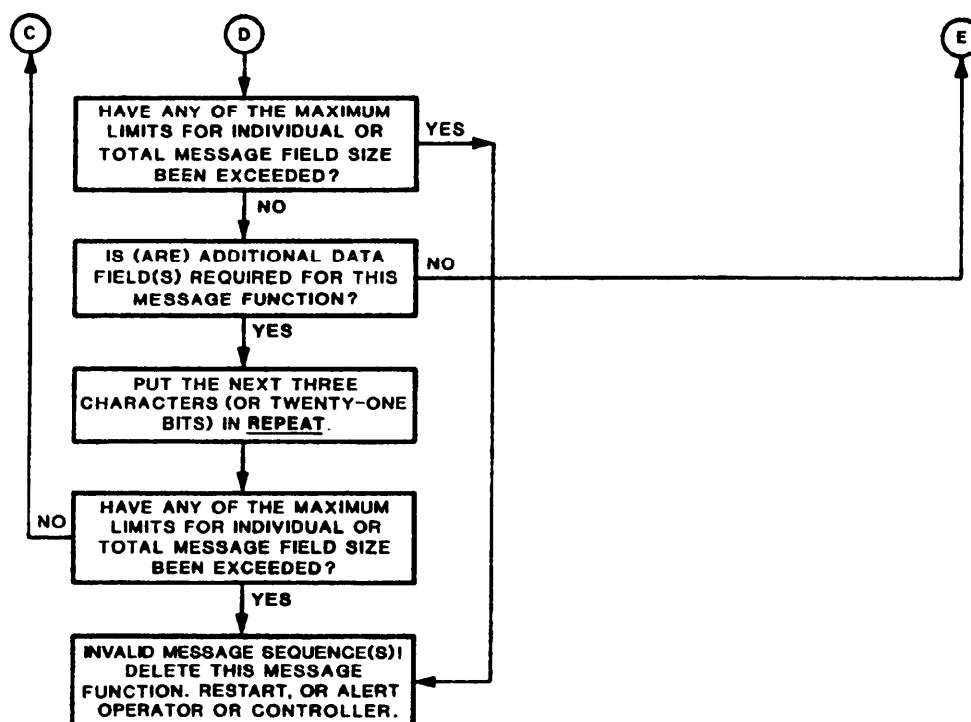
C

D

E

HAVE ANY OF THE MAXIMUM LIMITS FOR INDIVIDUAL OR TOTAL MESSAGE FIELD SIZE BEEN EXCEEDED?

YES

NO

IS (ARE) ADDITIONAL DATA FIELD(S) REQUIRED FOR THIS MESSAGE FUNCTION?

NO

YES

PUT THE NEXT THREE CHARACTERS (OR TWENTY-ONE BITS) IN REPEAT.

NO

HAVE ANY OF THE MAXIMUM LIMITS FOR INDIVIDUAL OR TOTAL MESSAGE FIELD SIZE BEEN EXCEEDED?

YES

INVALID MESSAGE SEQUENCE(S)! DELETE THIS MESSAGE FUNCTION. RESTART, OR ALERT OPERATOR OR CONTROLLER.